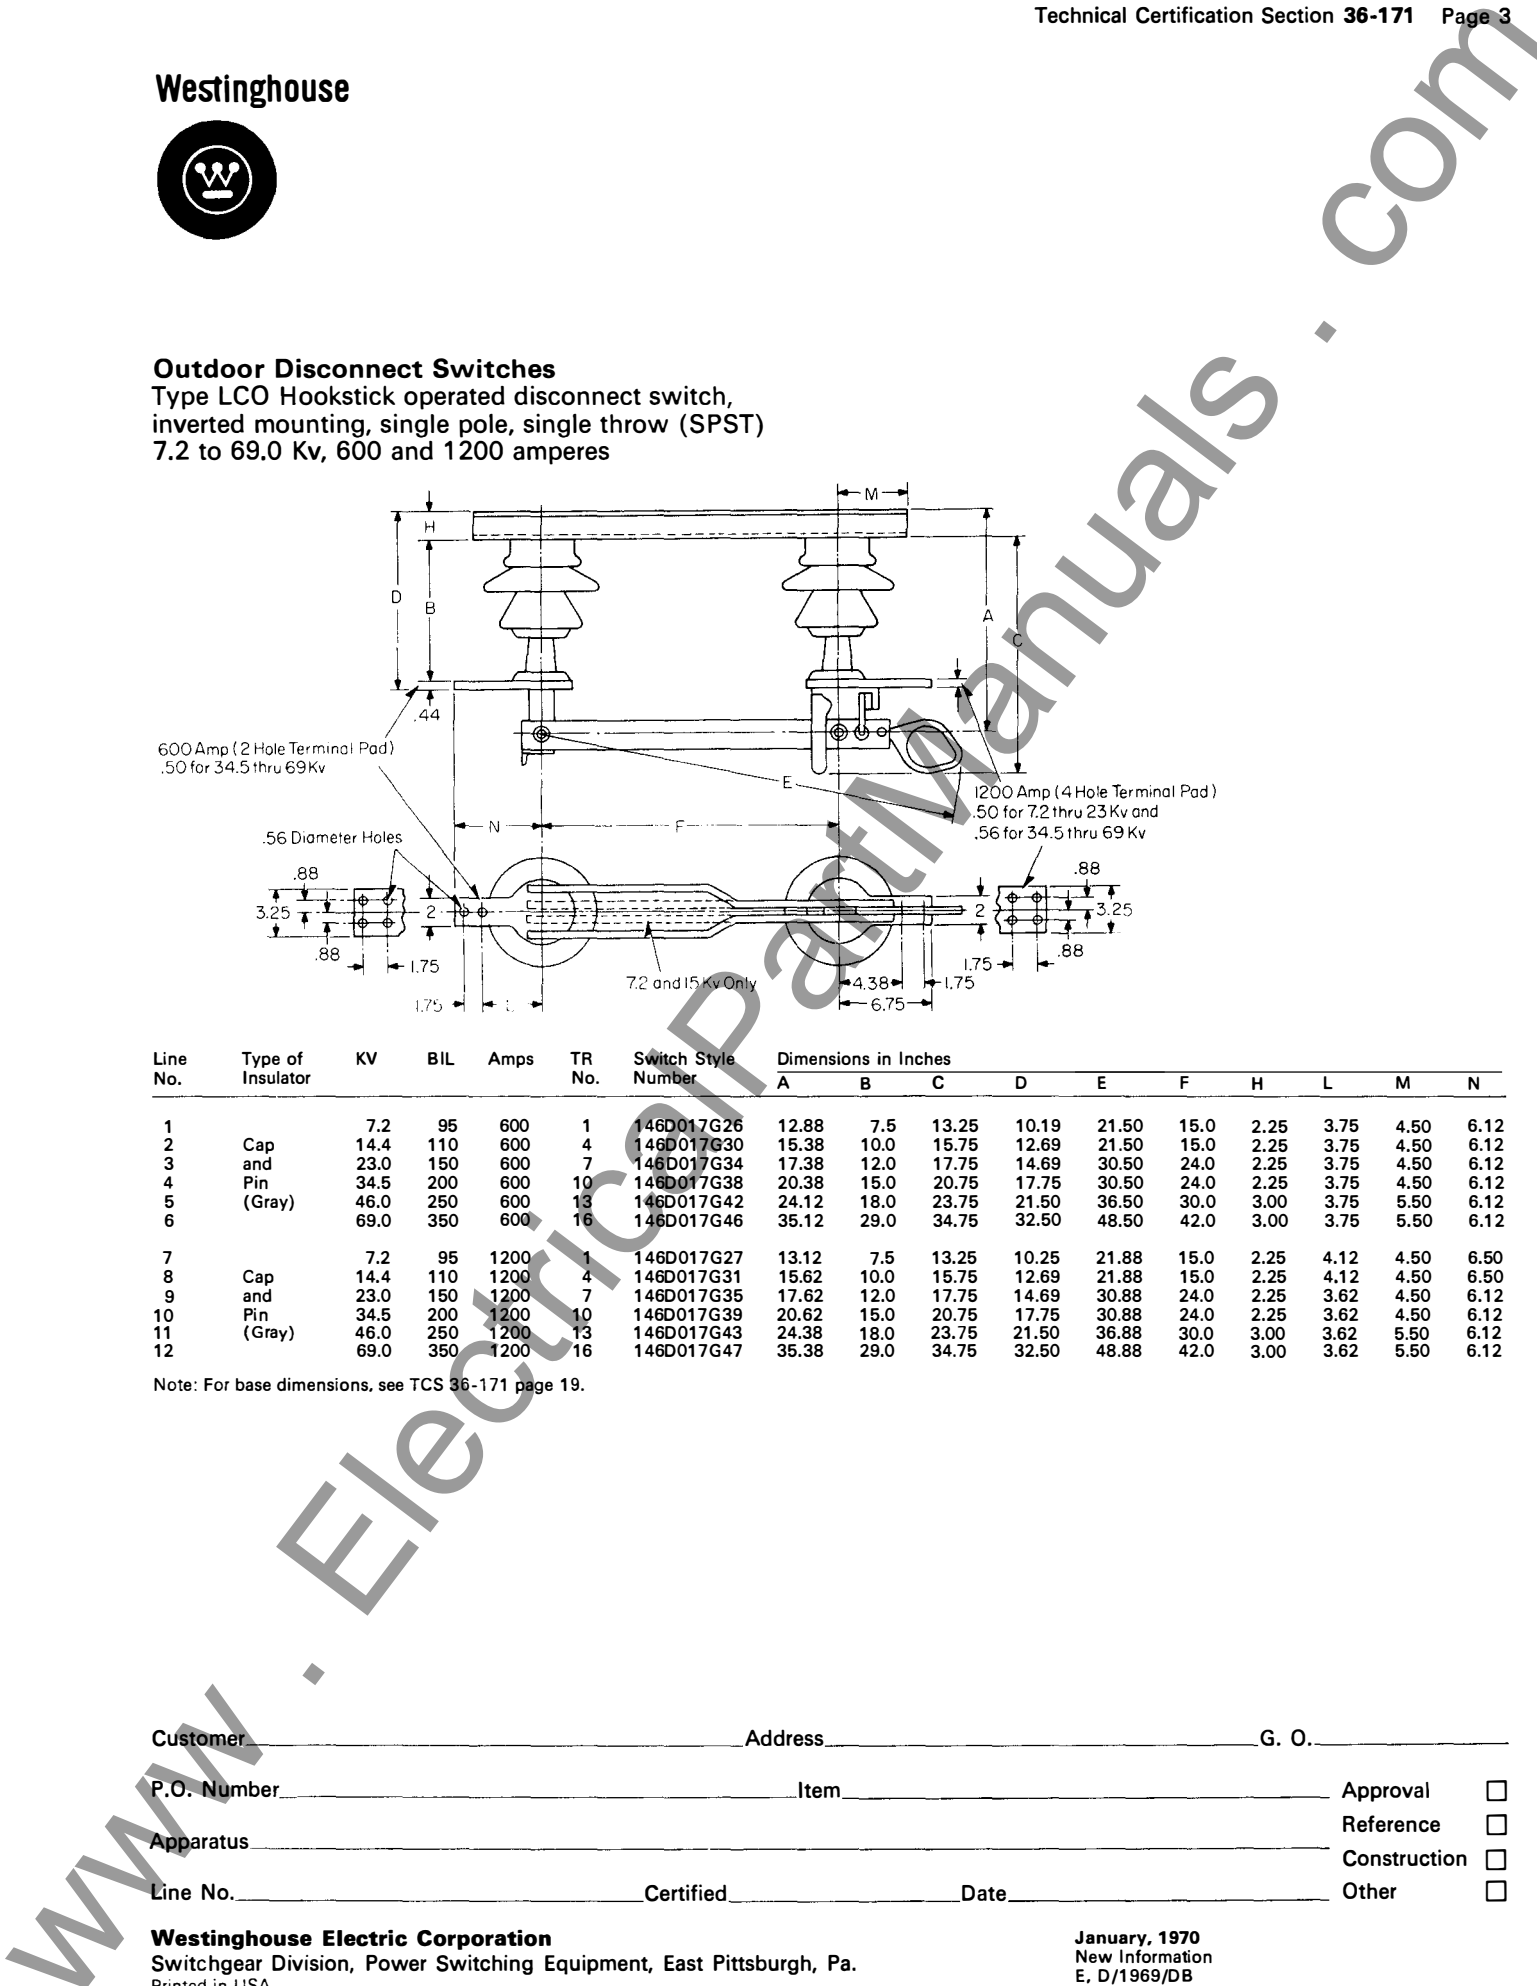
Technical Certification Section **36-171** Page 3

Westinghouse

Outdoor Disconnect Switches
Type LCO Hookstick operated disconnect switch, inverted mounting, single pole, single throw (SPST)
7.2 to 69.0 Kv, 600 and 1200 amperes

M
H
D
B
A
C
.44
600 Amp (2 Hole Terminal Pad)
.50 for 34.5 thru 69Kv
E
1200 Amp (4 Hole Terminal Pad)
.50 for 7.2 thru 23 Kv and
.56 for 34.5 thru 69 Kv
.56 Diameter Holes
N
F
.88
3.25
2
.88
1.75
7.2 and 15 Kv Only
1.75
L
4.38
1.75
6.75
.88
2
3.25
1.75
.88

| Line No. | Type of Insulator | KV | BIL | Amps | TR No. | Switch Style Number | A | B | C | D | E | F | H | L | M | N |
|---|---|---|---|---|---|---|---|---|---|---|---|---|---|---|---|---|
| 1 | | 7.2 | 95 | 600 | 1 | 146D017G26 | 12.88 | 7.5 | 13.25 | 10.19 | 21.50 | 15.0 | 2.25 | 3.75 | 4.50 | 6.12 |
| 2 | Cap | 14.4 | 110 | 600 | 4 | 146D017G30 | 15.38 | 10.0 | 15.75 | 12.69 | 21.50 | 15.0 | 2.25 | 3.75 | 4.50 | 6.12 |
| 3 | and | 23.0 | 150 | 600 | 7 | 146D017G34 | 17.38 | 12.0 | 17.75 | 14.69 | 30.50 | 24.0 | 2.25 | 3.75 | 4.50 | 6.12 |
| 4 | Pin | 34.5 | 200 | 600 | 10 | 146D017G38 | 20.38 | 15.0 | 20.75 | 17.75 | 30.50 | 24.0 | 2.25 | 3.75 | 4.50 | 6.12 |
| 5 | (Gray) | 46.0 | 250 | 600 | 13 | 146D017G42 | 24.12 | 18.0 | 23.75 | 21.50 | 36.50 | 30.0 | 3.00 | 3.75 | 5.50 | 6.12 |
| 6 | | 69.0 | 350 | 600 | 16 | 146D017G46 | 35.12 | 29.0 | 34.75 | 32.50 | 48.50 | 42.0 | 3.00 | 3.75 | 5.50 | 6.12 |
| 7 | | 7.2 | 95 | 1200 | 1 | 146D017G27 | 13.12 | 7.5 | 13.25 | 10.25 | 21.88 | 15.0 | 2.25 | 4.12 | 4.50 | 6.50 |
| 8 | Cap | 14.4 | 110 | 1200 | 4 | 146D017G31 | 15.62 | 10.0 | 15.75 | 12.69 | 21.88 | 15.0 | 2.25 | 4.12 | 4.50 | 6.50 |
| 9 | and | 23.0 | 150 | 1200 | 7 | 146D017G35 | 17.62 | 12.0 | 17.75 | 14.69 | 30.88 | 24.0 | 2.25 | 3.62 | 4.50 | 6.12 |
| 10 | Pin | 34.5 | 200 | 1200 | 10 | 146D017G39 | 20.62 | 15.0 | 20.75 | 17.75 | 30.88 | 24.0 | 2.25 | 3.62 | 4.50 | 6.12 |
| 11 | (Gray) | 46.0 | 250 | 1200 | 13 | 146D017G43 | 24.38 | 18.0 | 23.75 | 21.50 | 36.88 | 30.0 | 3.00 | 3.62 | 5.50 | 6.12 |
| 12 | | 69.0 | 350 | 1200 | 16 | 146D017G47 | 35.38 | 29.0 | 34.75 | 32.50 | 48.88 | 42.0 | 3.00 | 3.62 | 5.50 | 6.12 |

Dimensions in Inches

Note: For base dimensions, see TCS 36-171 page 19.

Customer Address G. O.
P.O. Number Item Approval ☐
Reference ☐
Apparatus Construction ☐
Line No. Certified Date Other ☐

**Westinghouse Electric Corporation**
Switchgear Division, Power Switching Equipment, East Pittsburgh, Pa.
Printed in USA

January, 1970
New Information
E, D/1969/DB

www . ElectricalPartManuals . com